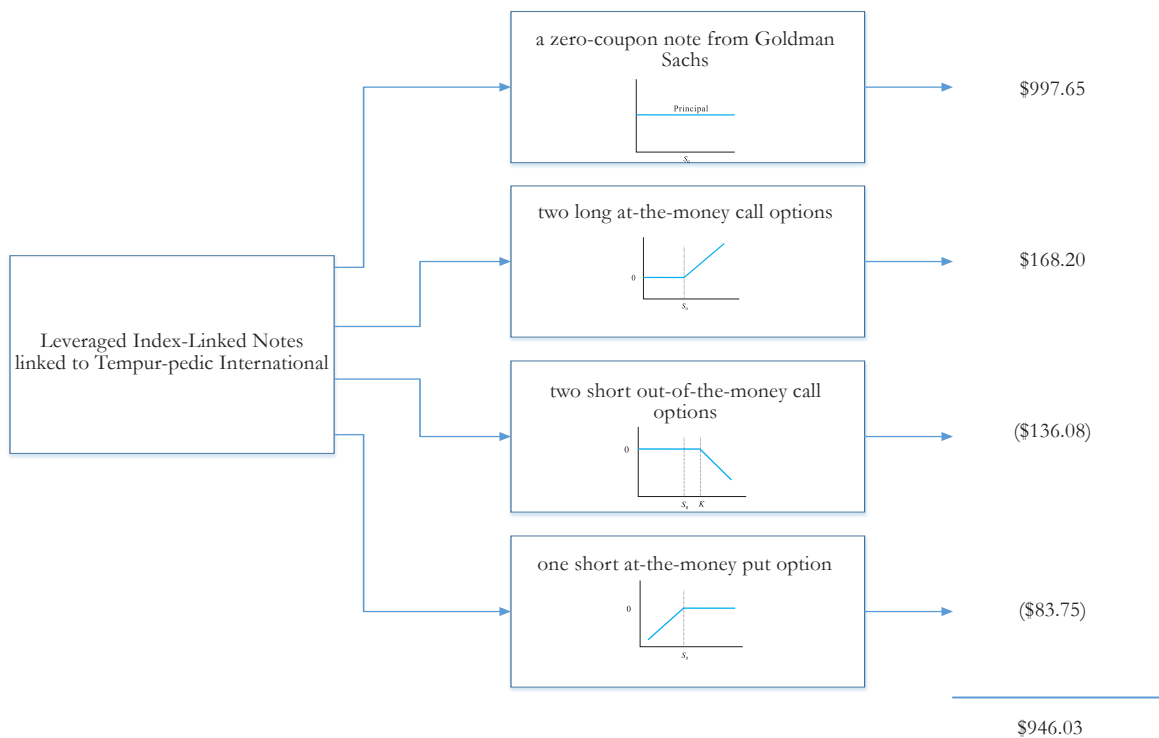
Leveraged Index-Linked Notes linked to Tempur-pedic International

a zero-coupon note from Goldman Sachs

Principal

$S_0$

$997.65

two long at-the-money call options

0

$S_0$

$168.20

two short out-of-the-money call options

0

$S_0$ $K$

($136.08)

one short at-the-money put option

0

$S_0$

($83.75)

$946.03